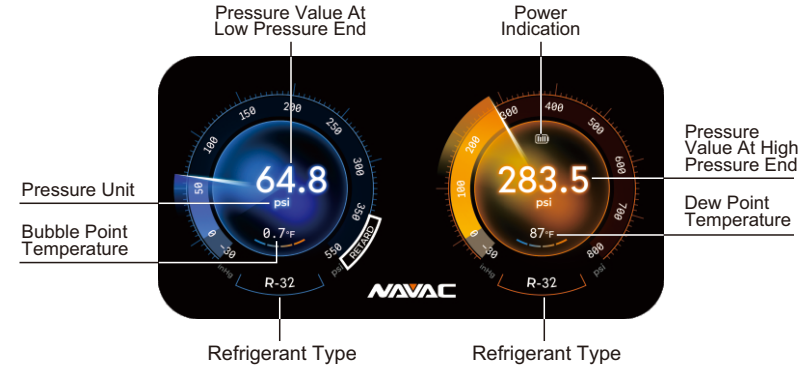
Pressure Value At Low Pressure End

Power Indication

Pressure Value At High Pressure End

Pressure Unit

Dew Point Temperature

Bubble Point Temperature

200
150
250
100
300
50
350
0
-30
550
inHg
psi
RETARD

64.8
psi
0.7°F
R-32

300
400
500
200
600
100
700
0
-30
800
inHg
psi

283.5
psi
87°F
R-32

NAVAC

Refrigerant Type

Refrigerant Type